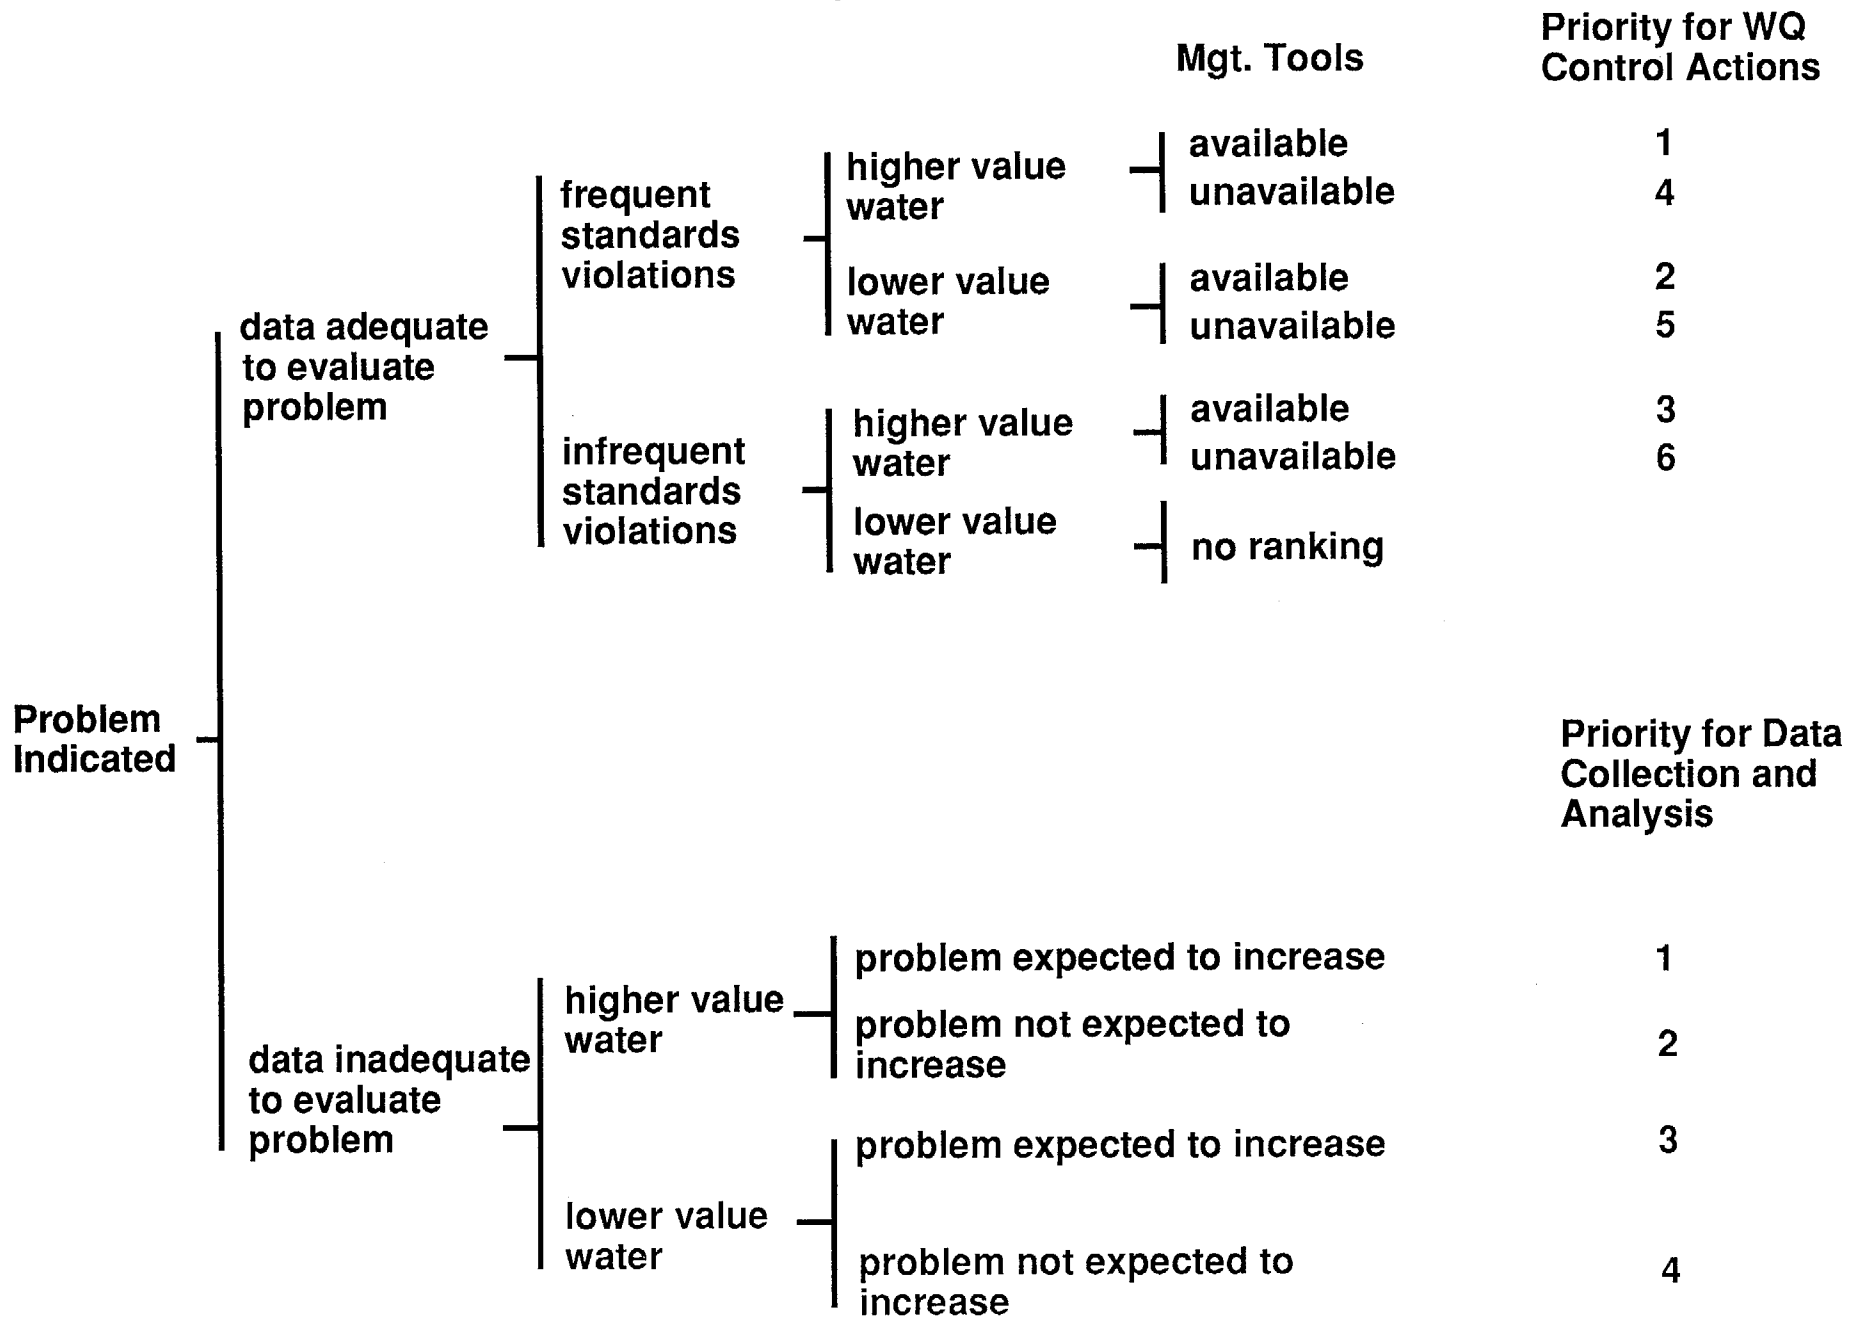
Mgt. Tools

Priority for WQ Control Actions

Problem Indicated

data adequate to evaluate problem

frequent standards violations

higher value water

available 1
unavailable 4

lower value water

available 2
unavailable 5

infrequent standards violations

higher value water

available 3
unavailable 6

lower value water

no ranking

Priority for Data Collection and Analysis

data inadequate to evaluate problem

higher value water

problem expected to increase 1

problem not expected to increase 2

lower value water

problem expected to increase 3

problem not expected to increase 4